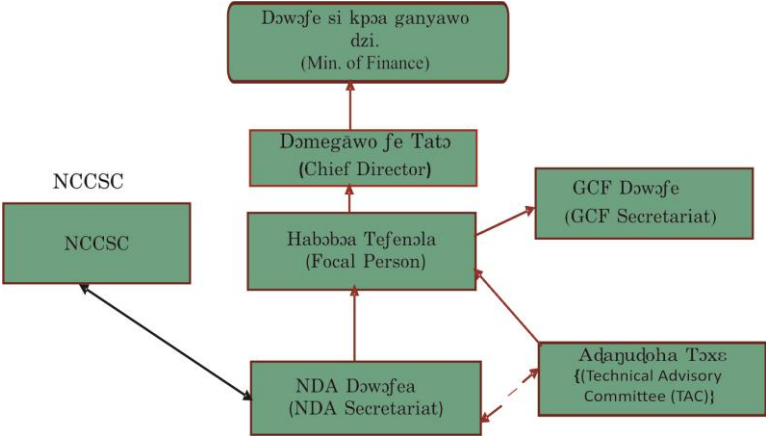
Dɔwɔƒe si kpɔa ganyawo dzi.
(Min. of Finance)

Dɔmegãwo ƒe Tatɔ
(Chief Director)

NCCSC

NCCSC

Habɔbɔa Teƒenɔla
(Focal Person)

GCF Dɔwɔƒe
(GCF Secretariat)

Aɖaŋuɖoha Tɔxɛ
{(Technical Advisory Committee (TAC)}

NDA Dɔwɔƒea
(NDA Secretariat)